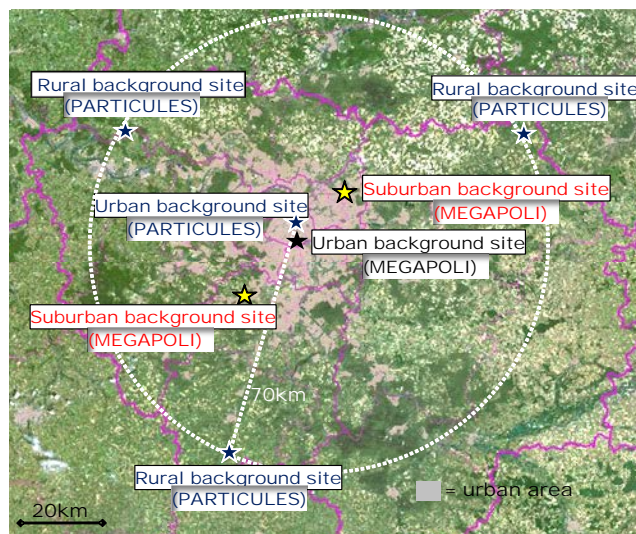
Rural background site
(PARTICULES)

Rural background site
(PARTICULES)

Suburban background site
(MEGAPOLI)

Urban background site
(PARTICULES)

Urban background site
(MEGAPOLI)

Suburban background site
(MEGAPOLI)

70km

Rural background site
(PARTICULES)

= urban area

20km